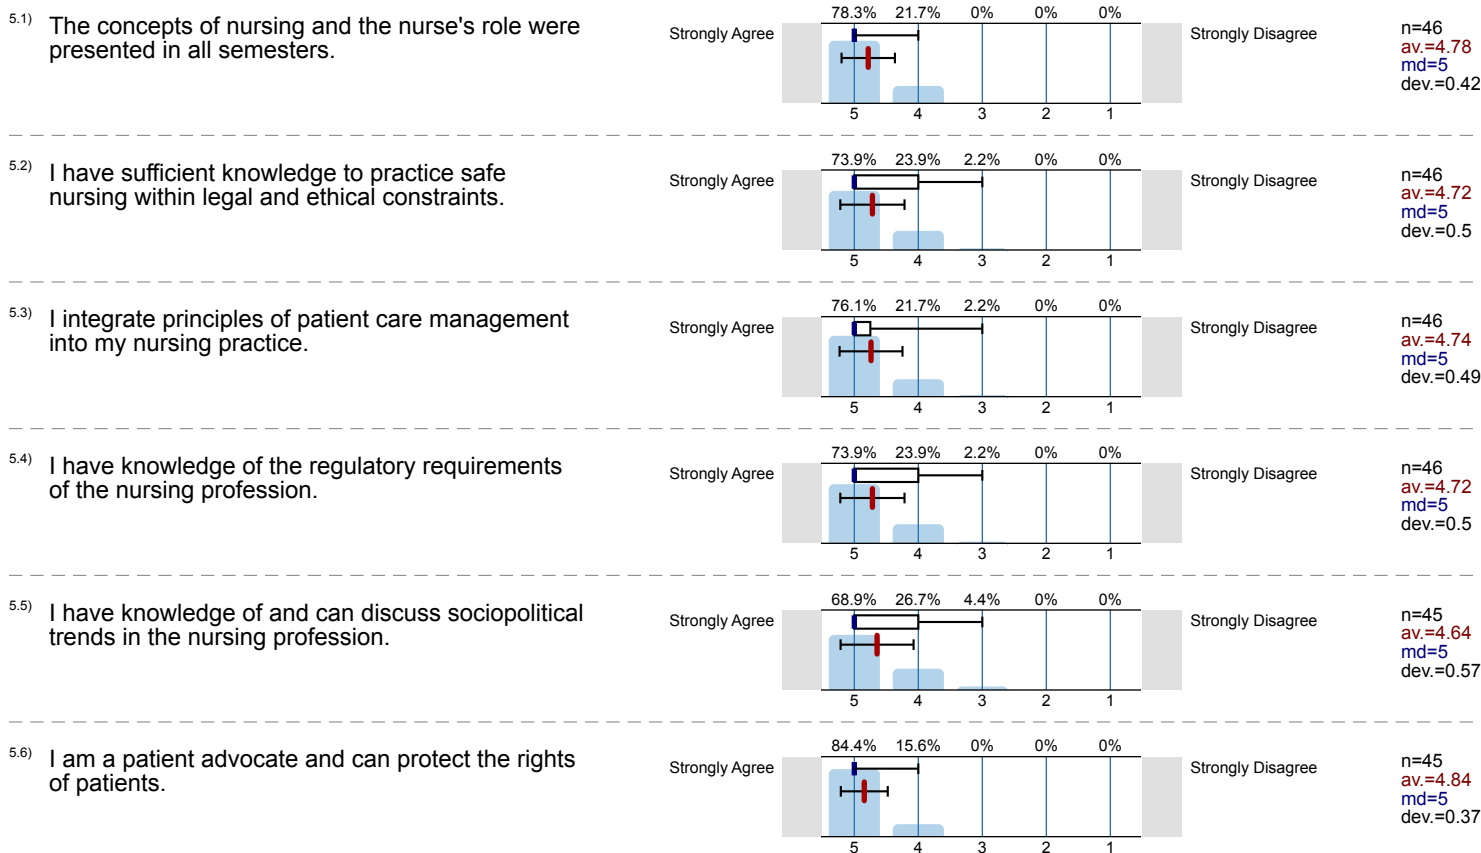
5.1) The concepts of nursing and the nurse's role were presented in all semesters.

Strongly Agree

| 78.3% | 21.7% | 0% | 0% | 0% |
|---|---|---|---|---|
| 5 | 4 | 3 | 2 | 1 |

Strongly Disagree

n=46
av.=4.78
md=5
dev.=0.42

5.2) I have sufficient knowledge to practice safe nursing within legal and ethical constraints.

Strongly Agree

| 73.9% | 23.9% | 2.2% | 0% | 0% |
|---|---|---|---|---|
| 5 | 4 | 3 | 2 | 1 |

Strongly Disagree

n=46
av.=4.72
md=5
dev.=0.5

5.3) I integrate principles of patient care management into my nursing practice.

Strongly Agree

| 76.1% | 21.7% | 2.2% | 0% | 0% |
|---|---|---|---|---|
| 5 | 4 | 3 | 2 | 1 |

Strongly Disagree

n=46
av.=4.74
md=5
dev.=0.49

5.4) I have knowledge of the regulatory requirements of the nursing profession.

Strongly Agree

| 73.9% | 23.9% | 2.2% | 0% | 0% |
|---|---|---|---|---|
| 5 | 4 | 3 | 2 | 1 |

Strongly Disagree

n=46
av.=4.72
md=5
dev.=0.5

5.5) I have knowledge of and can discuss sociopolitical trends in the nursing profession.

Strongly Agree

| 68.9% | 26.7% | 4.4% | 0% | 0% |
|---|---|---|---|---|
| 5 | 4 | 3 | 2 | 1 |

Strongly Disagree

n=45
av.=4.64
md=5
dev.=0.57

5.6) I am a patient advocate and can protect the rights of patients.

Strongly Agree

| 84.4% | 15.6% | 0% | 0% | 0% |
|---|---|---|---|---|
| 5 | 4 | 3 | 2 | 1 |

Strongly Disagree

n=45
av.=4.84
md=5
dev.=0.37